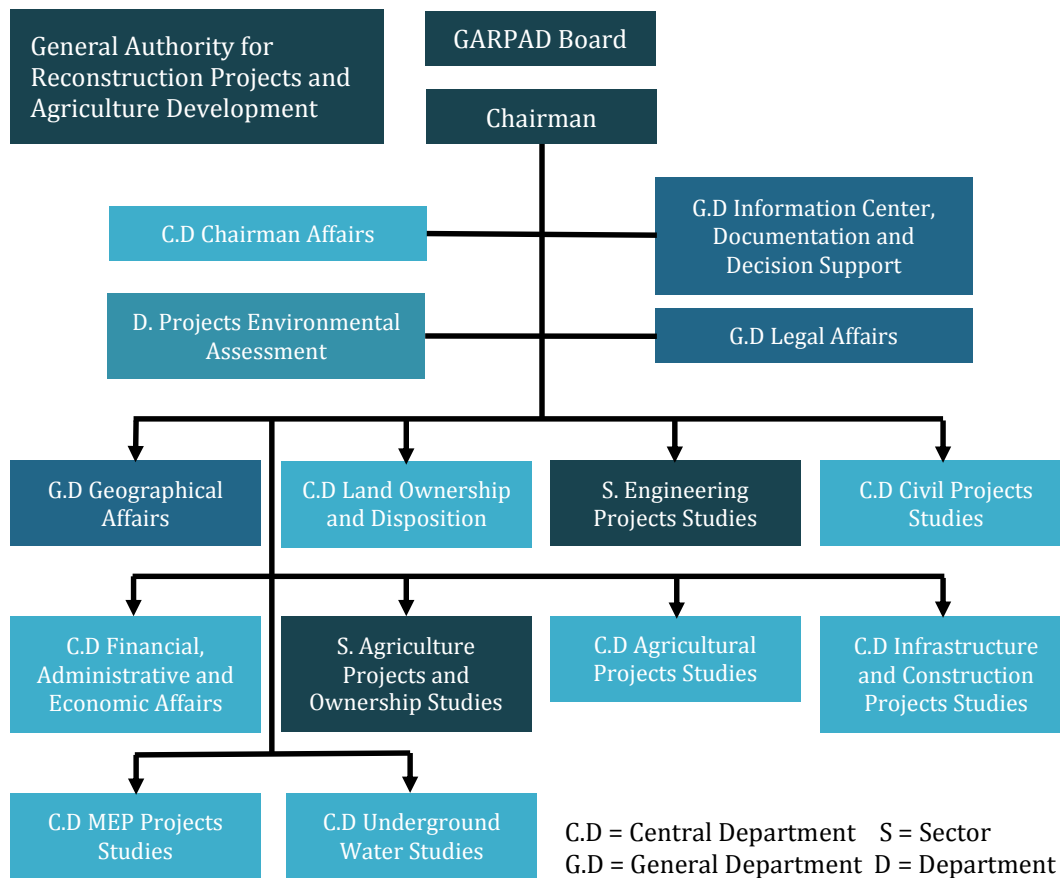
General Authority for Reconstruction Projects and Agriculture Development

GARPAD Board

Chairman

C.D Chairman Affairs

G.D Information Center, Documentation and Decision Support

D. Projects Environmental Assessment

G.D Legal Affairs

G.D Geographical Affairs

C.D Land Ownership and Disposition

S. Engineering Projects Studies

C.D Civil Projects Studies

C.D Financial, Administrative and Economic Affairs

S. Agriculture Projects and Ownership Studies

C.D Agricultural Projects Studies

C.D Infrastructure and Construction Projects Studies

C.D MEP Projects Studies

C.D Underground Water Studies

C.D = Central Department S = Sector
G.D = General Department D = Department